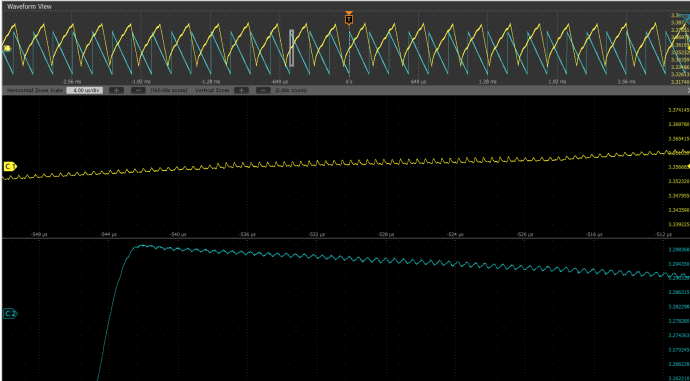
Waveform View

-2.56 ms
-1.92 ms
-1.28 ms
-640 μs
0 s
640 μs
1.28 ms
1.92 ms
2.56 ms

3.317
3.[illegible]
3.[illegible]
3.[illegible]
3.3618
3.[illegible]
3.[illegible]
3.3244
3.3260
3.31748

Horizontal Zoom Scale 4.00 us/div (160.00x zoom) Vertical Zoom (1.00x zoom)

C 2
3.374145
3.369780
3.365415
3.356685
3.352326
3.347955
3.343590
3.339225

-548 μs
-544 μs
-540 μs
-536 μs
-532 μs
-528 μs
-524 μs
-520 μs
-516 μs
-512 μs

C 2
3.298364
3.294350
3.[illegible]
3.286315
3.282299
3.278283
3.274267
3.270251
3.266235
3.26221